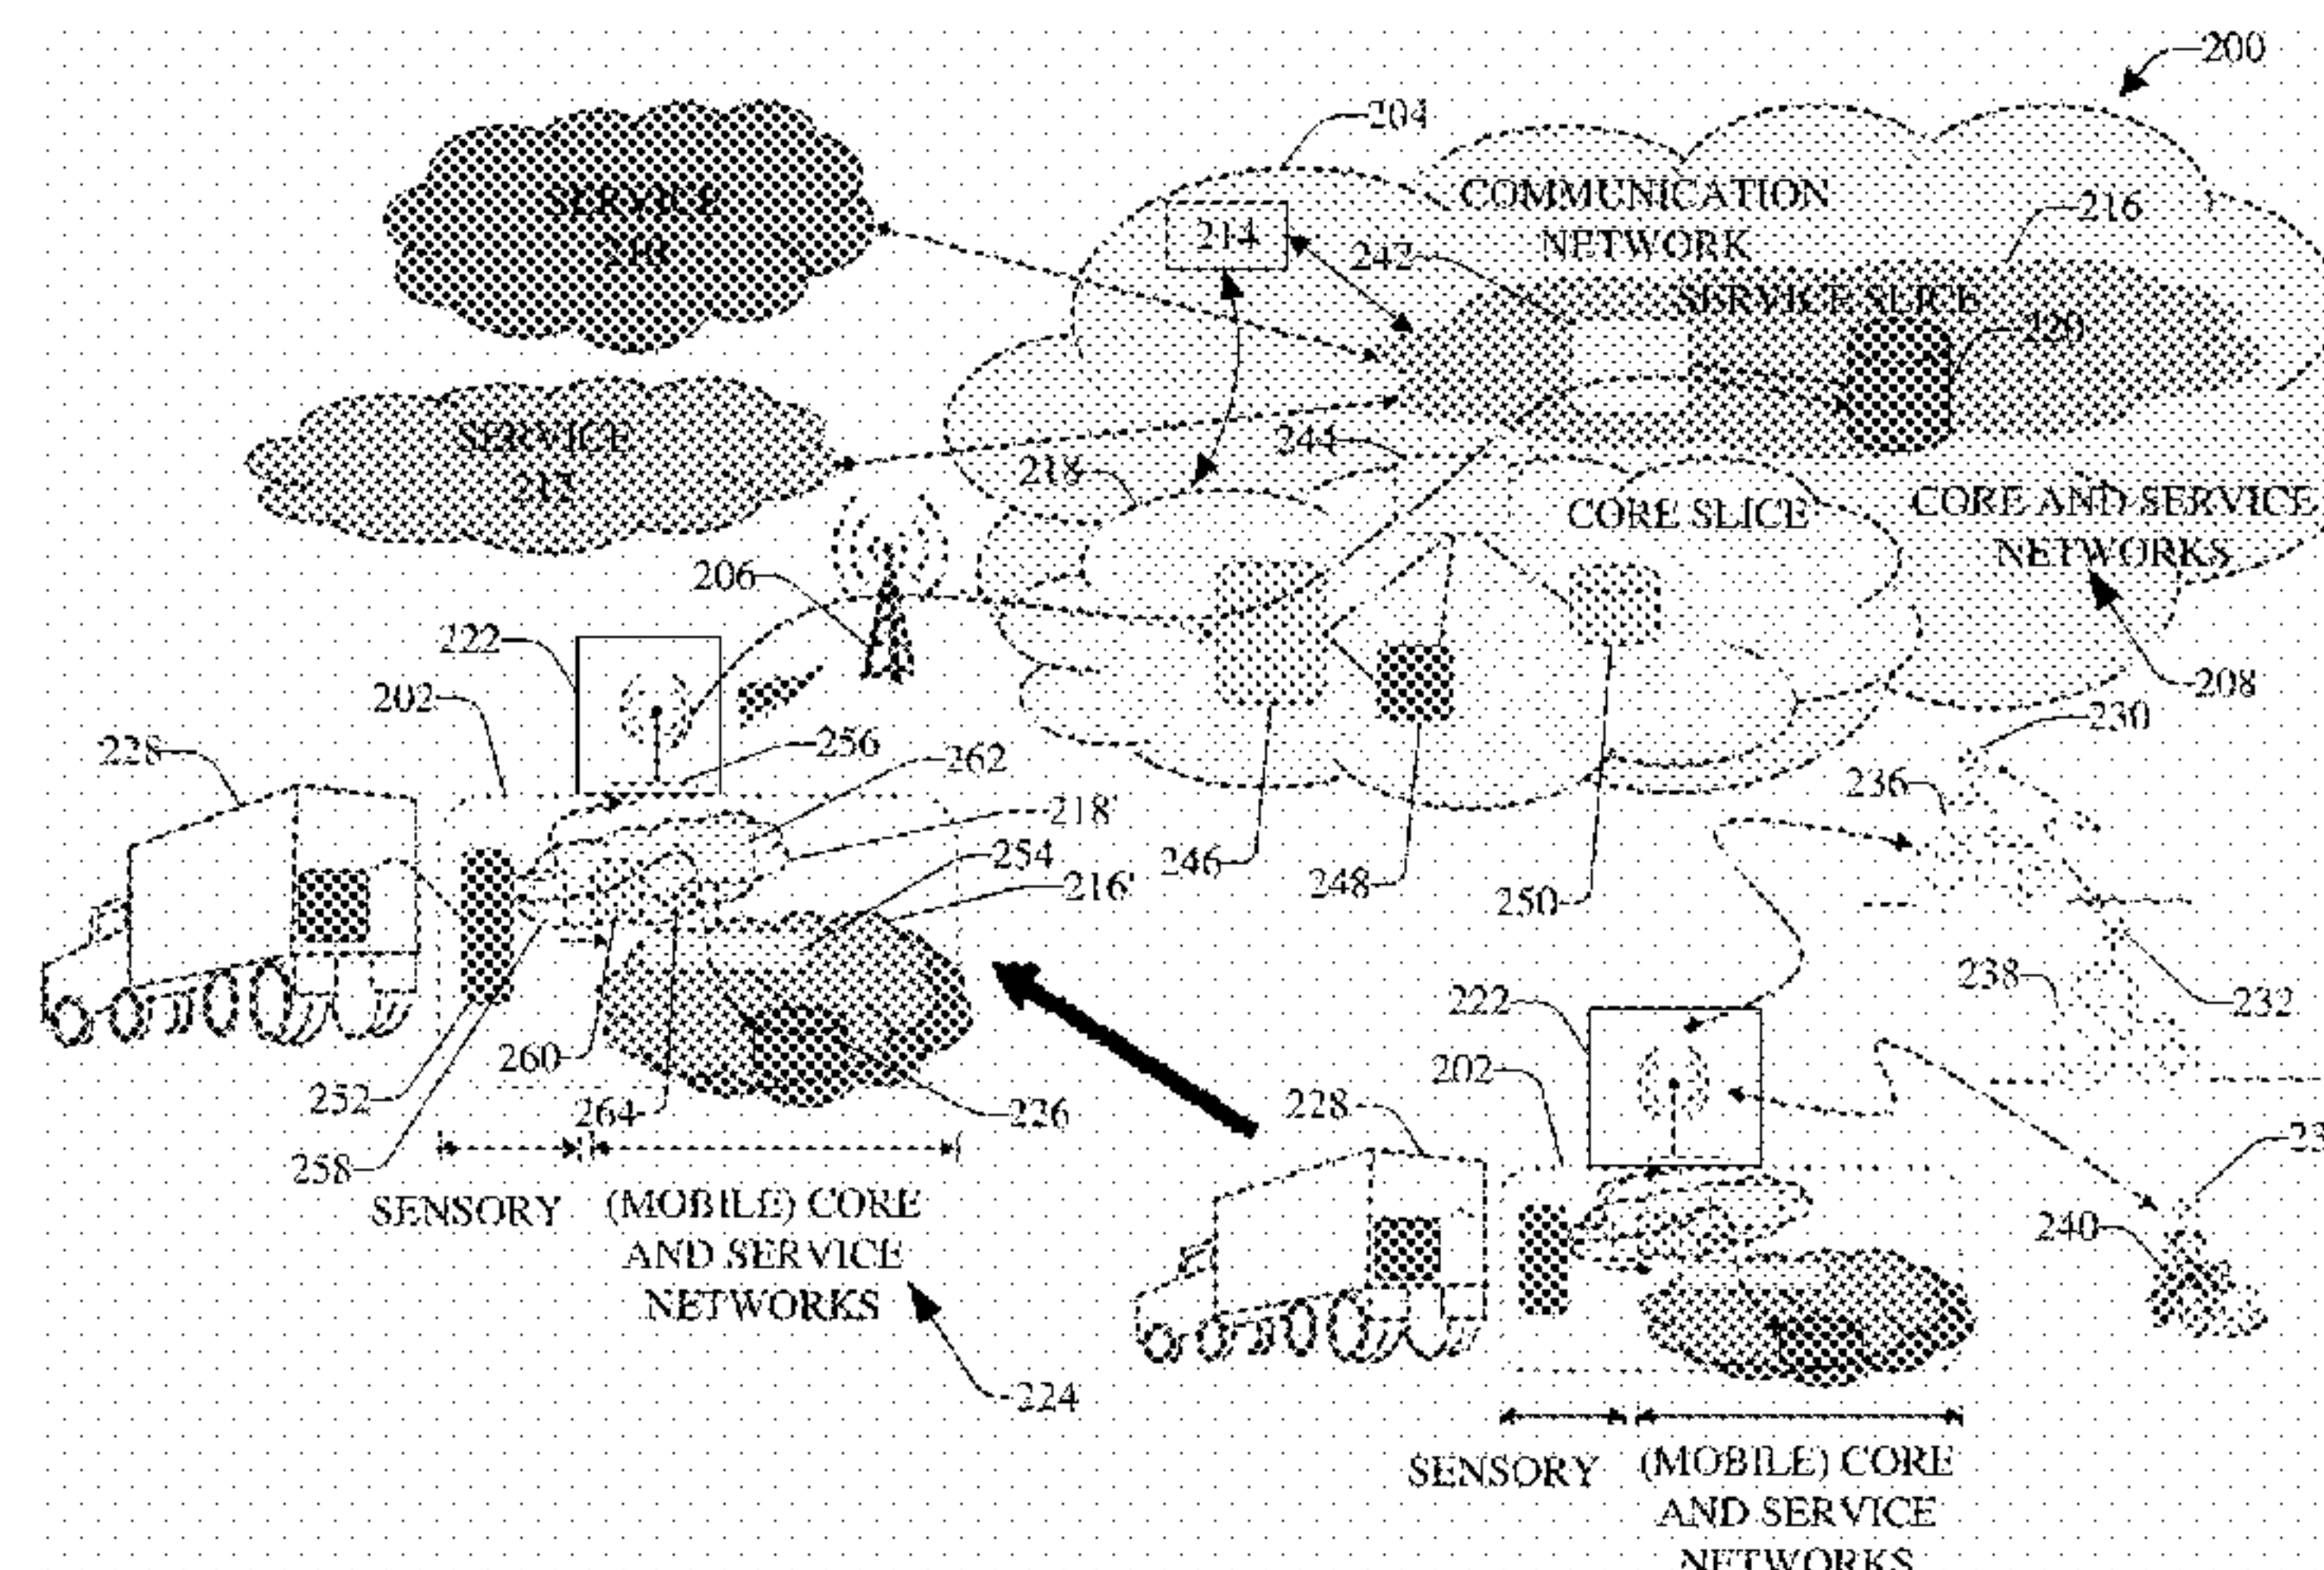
200

204

SERVICE 210

214

COMMUNICATION NETWORK

216

242

SERVICE SLICE

220

SERVICE 212

244

218

CORE SLICE

CORE AND SERVICE NETWORKS

206

222

202

208

230

228

256

262

236

218'

254

246

248

216'

250

238

232

222

202

260

252

264

226

228

258

23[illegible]

240

SENSORY

(MOBILE) CORE AND SERVICE NETWORKS

224

SENSORY

(MOBILE) CORE AND SERVICE NETWORKS